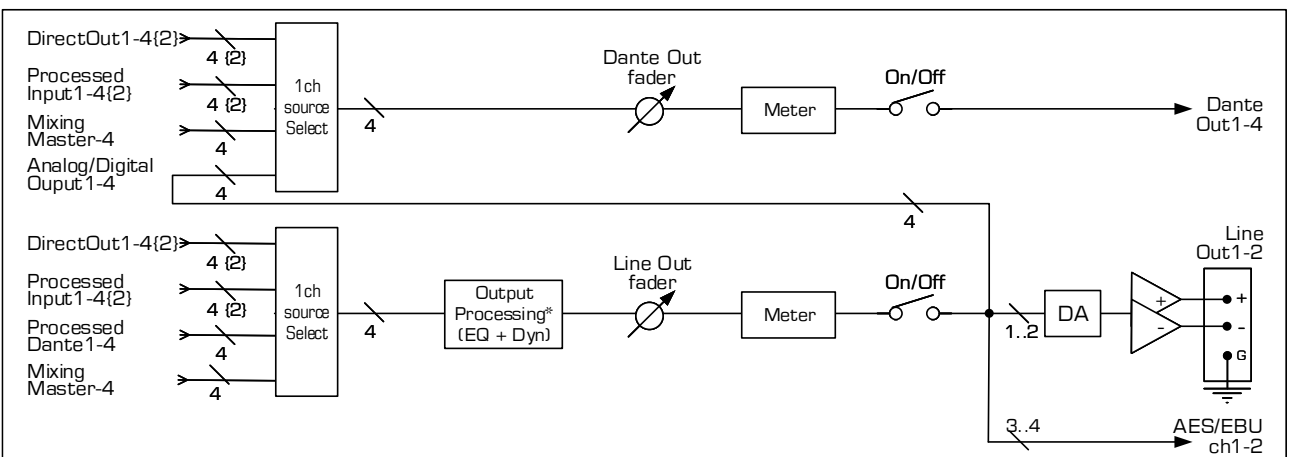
DirectOut1-4{2}
4 {2}
Processed Input1-4{2}
4 {2}
Mixing Master-4
4
Analog/Digital Ouput1-4
4
1ch source Select
4
Dante Out fader
Meter
On/Off
Dante Out1-4
4
DirectOut1-4{2}
4 {2}
Processed Input1-4{2}
4 {2}
Processed Dante1-4
4
Mixing Master-4
4
1ch source Select
4
Output Processing* (EQ + Dyn)
Line Out fader
Meter
On/Off
1..2
DA
+
-
Line Out1-2
+
-
G
3..4
AES/EBU ch1-2